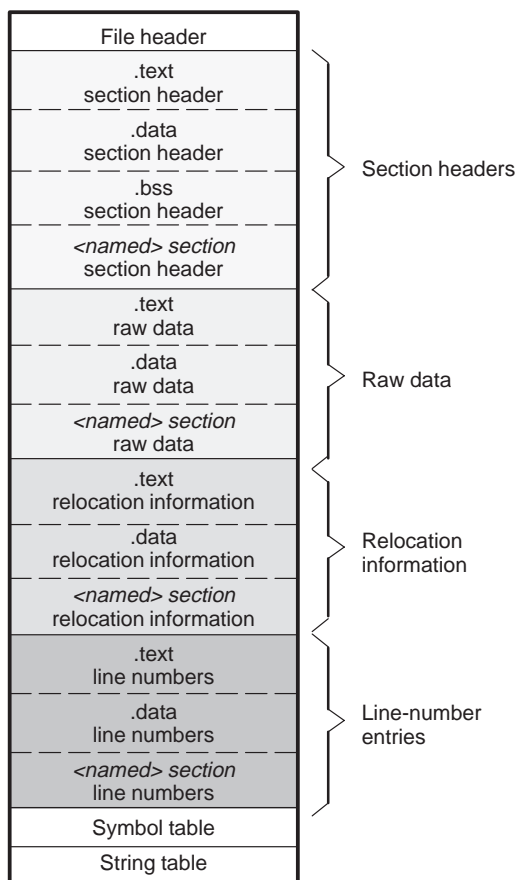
File header

.text
section header

.data
section header

.bss
section header

<named> section
section header

.text
raw data

.data
raw data

<named> section
raw data

.text
relocation information

.data
relocation information

<named> section
relocation information

.text
line numbers

.data
line numbers

<named> section
line numbers

Symbol table

String table

Section headers

Raw data

Relocation information

Line-number entries